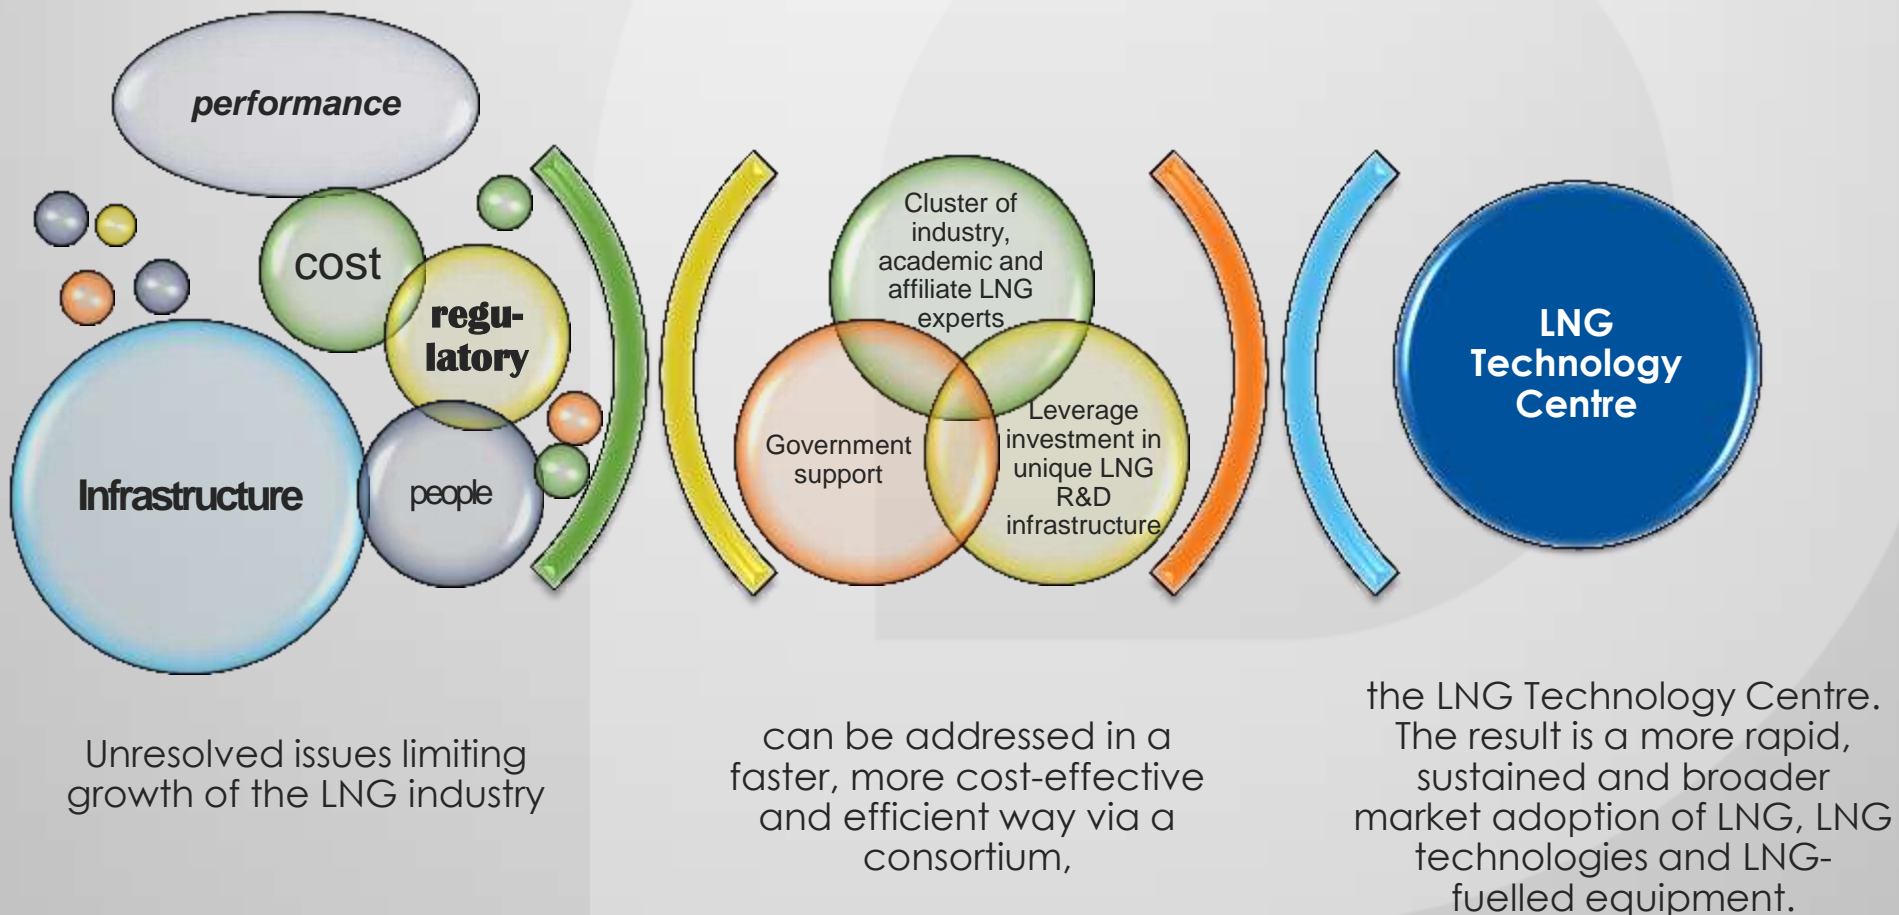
performance

cost

regu-
latory

Infrastructure

people

Cluster of industry, academic and affiliate LNG experts

Government support

Leverage investment in unique LNG R&D infrastructure

LNG Technology Centre

Unresolved issues limiting growth of the LNG industry

can be addressed in a faster, more cost-effective and efficient way via a consortium,

the LNG Technology Centre. The result is a more rapid, sustained and broader market adoption of LNG, LNG technologies and LNG-fuelled equipment.